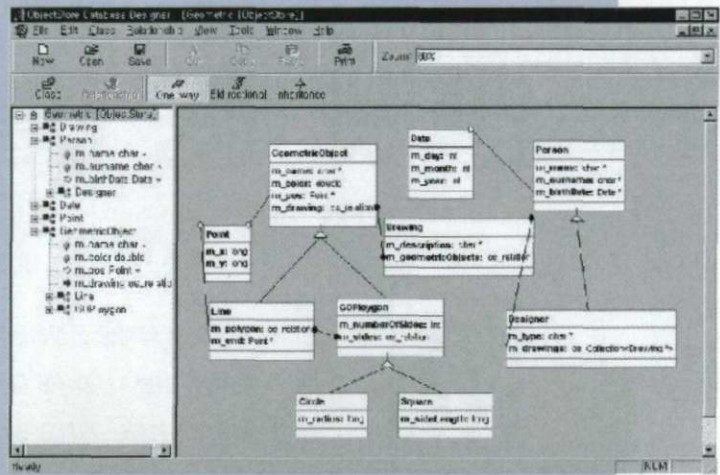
ObjectStore Database Designer - [Geometric (ObjectStore)]

File Edit Class Relationship View Tools Window Help

New Open Save Cut Copy Paste Print Zoom: 80%

Class Relationship One way Bidirectional Inheritance

Geometric (ObjectStore)
Drawing
Person
m_name: char *
m_surname: char *
m_birthDate: Date *
Designer
Date
Point
GeometricObject
m_name: char *
m_color: double
m_pos: Point *
m_drawing: os_relationship
Line
GOPolygon

GeometricObject
m_name: char *
m_color: double
m_pos: Point *
m_drawing: os_relation

Date
m_day: int
m_month: int
m_year: int

Person
m_name: char *
m_surname: char *
m_birthDate: Date *

Point
m_x: long
m_y: long

Drawing
m_description: char *
m_geometricObjects: os_relation

Line
m_polygon: os_relation
m_end: Point *

GOPolygon
m_numberOfSides: int
m_sides: os_relation

Designer
m_type: char *
m_drawings: os_Collection<Drawing*>

Circle
m_radius: long

Square
m_sideLength: long

Ready NUM